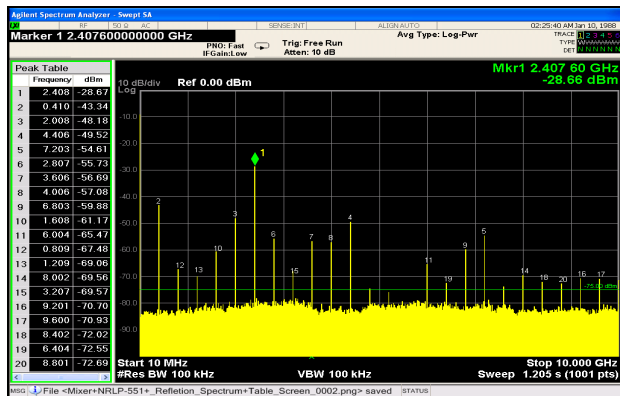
Agilent Spectrum Analyzer - Swept SA

RF 50 Ω AC SENSE:INT ALIGN AUTO 02:25:40 AM Jan 10, 1988

Marker 1 2.407600000000 GHz

PNO: Fast IFGain:Low Trig: Free Run Atten: 10 dB Avg Type: Log-Pwr TRACE 1 2 3 4 5 6 TYPE W W W W W W DET N N N N N N

Peak Table

| | Frequency | dBm |
|---|---|---|
| 1 | 2.408 | -28.67 |
| 2 | 0.410 | -43.34 |
| 3 | 2.008 | -48.18 |
| 4 | 4.406 | -49.52 |
| 5 | 7.203 | -54.61 |
| 6 | 2.807 | -55.73 |
| 7 | 3.606 | -56.69 |
| 8 | 4.006 | -57.08 |
| 9 | 6.803 | -59.88 |
| 10 | 1.608 | -61.17 |
| 11 | 6.004 | -65.47 |
| 12 | 0.809 | -67.48 |
| 13 | 1.209 | -69.06 |
| 14 | 8.002 | -69.56 |
| 15 | 3.207 | -69.57 |
| 16 | 9.201 | -70.70 |
| 17 | 9.600 | -70.93 |
| 18 | 8.402 | -72.02 |
| 19 | 6.404 | -72.55 |
| 20 | 8.801 | -72.69 |

10 dB/div Ref 0.00 dBm
Log

Mkr1 2.407 60 GHz
-28.66 dBm

-10.0
-20.0
-30.0
-40.0
-50.0
-60.0
-70.0
-80.0
-90.0

1 2 3 4 5 6 7 8 9 10 11 12 13 15 16 17 18 19 20 14

-75.00 dBm

Start 10 MHz Stop 10.000 GHz
#Res BW 100 kHz VBW 100 kHz Sweep 1.205 s (1001 pts)

MSG File <Mixer+NRLP-551+_Refletion_Spectrum+Table_Screen_0002.png> saved STATUS